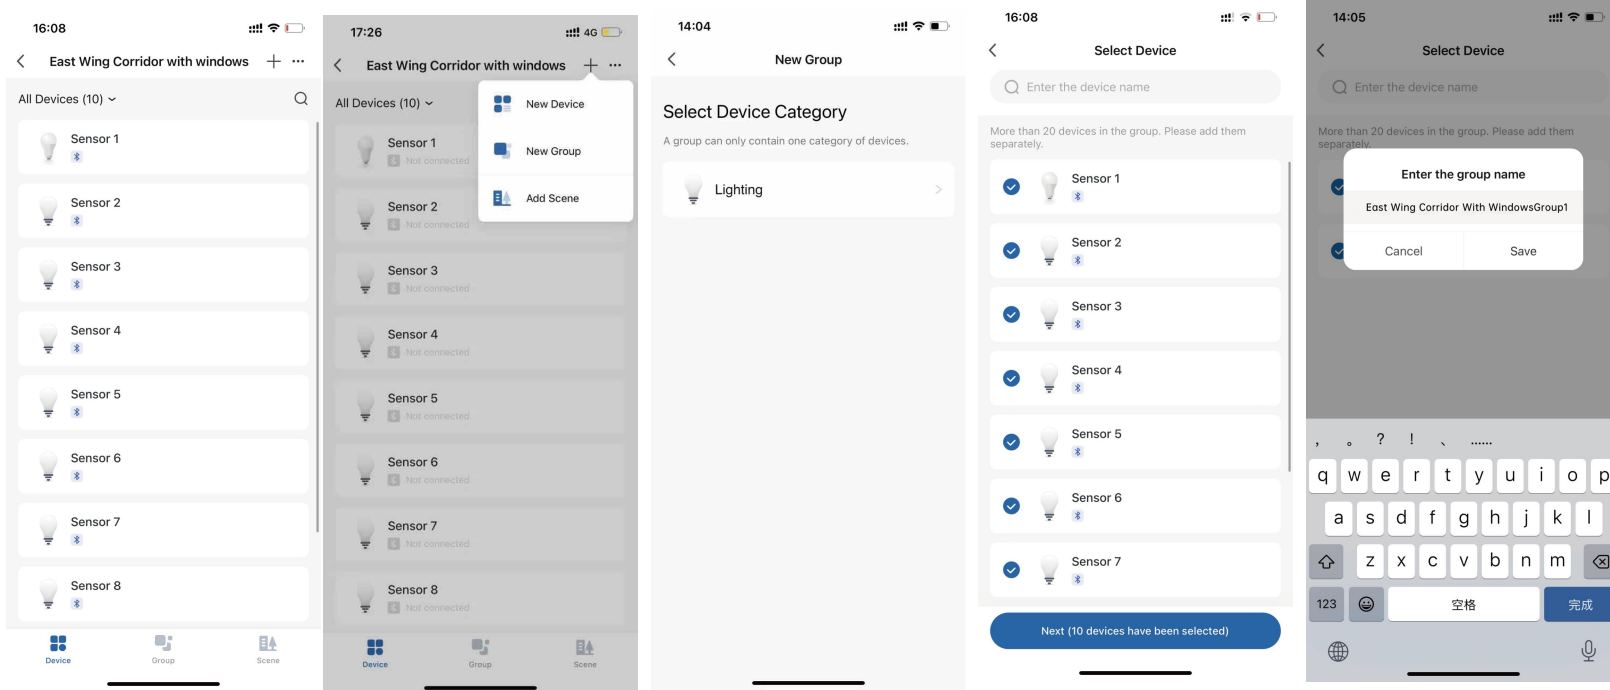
16:08

East Wing Corridor with windows + ···

All Devices (10)

Sensor 1

Sensor 2

Sensor 3

Sensor 4

Sensor 5

Sensor 6

Sensor 7

Sensor 8

Device Group Scene

17:26 4G

East Wing Corridor with windows + ···

All Devices (10)

New Device

New Group

Add Scene

Sensor 1 Not connected

Sensor 2 Not connected

Sensor 3 Not connected

Sensor 4 Not connected

Sensor 5 Not connected

Sensor 6 Not connected

Sensor 7 Not connected

Sensor 8 Not connected

Device Group Scene

14:04

New Group

Select Device Category

A group can only contain one category of devices.

Lighting

16:08

Select Device

Enter the device name

More than 20 devices in the group. Please add them separately.

Sensor 1

Sensor 2

Sensor 3

Sensor 4

Sensor 5

Sensor 6

Sensor 7

Next (10 devices have been selected)

14:05

Select Device

Enter the device name

More than 20 devices in the group. Please add them separately.

Enter the group name

East Wing Corridor With WindowsGroup1

Cancel Save

, 。 ? ! 、 ......

q w e r t y u i o p

a s d f g h j k l

z x c v b n m

123 空格 完成